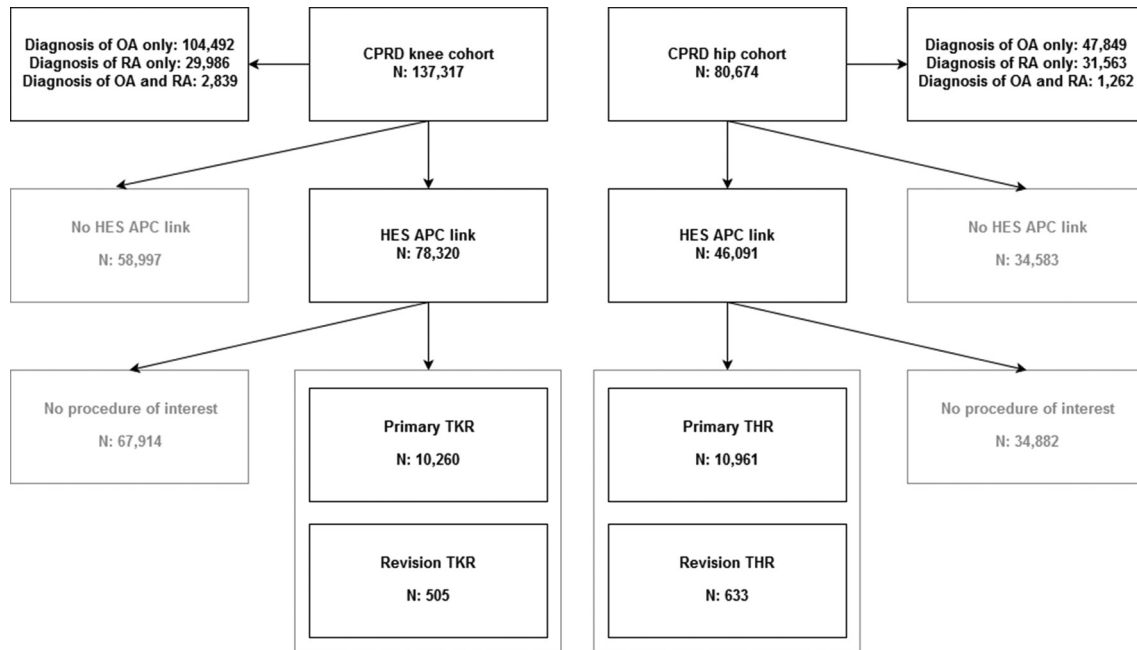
Diagnosis of OA only: 104,492
Diagnosis of RA only: 29,986
Diagnosis of OA and RA: 2,839

CPRD knee cohort
N: 137,317

CPRD hip cohort
N: 80,674

Diagnosis of OA only: 47,849
Diagnosis of RA only: 31,563
Diagnosis of OA and RA: 1,262

No HES APC link
N: 58,997

HES APC link
N: 78,320

HES APC link
N: 46,091

No HES APC link
N: 34,583

No procedure of interest
N: 67,914

Primary TKR
N: 10,260

Revision TKR
N: 505

Primary THR
N: 10,961

Revision THR
N: 633

No procedure of interest
N: 34,882